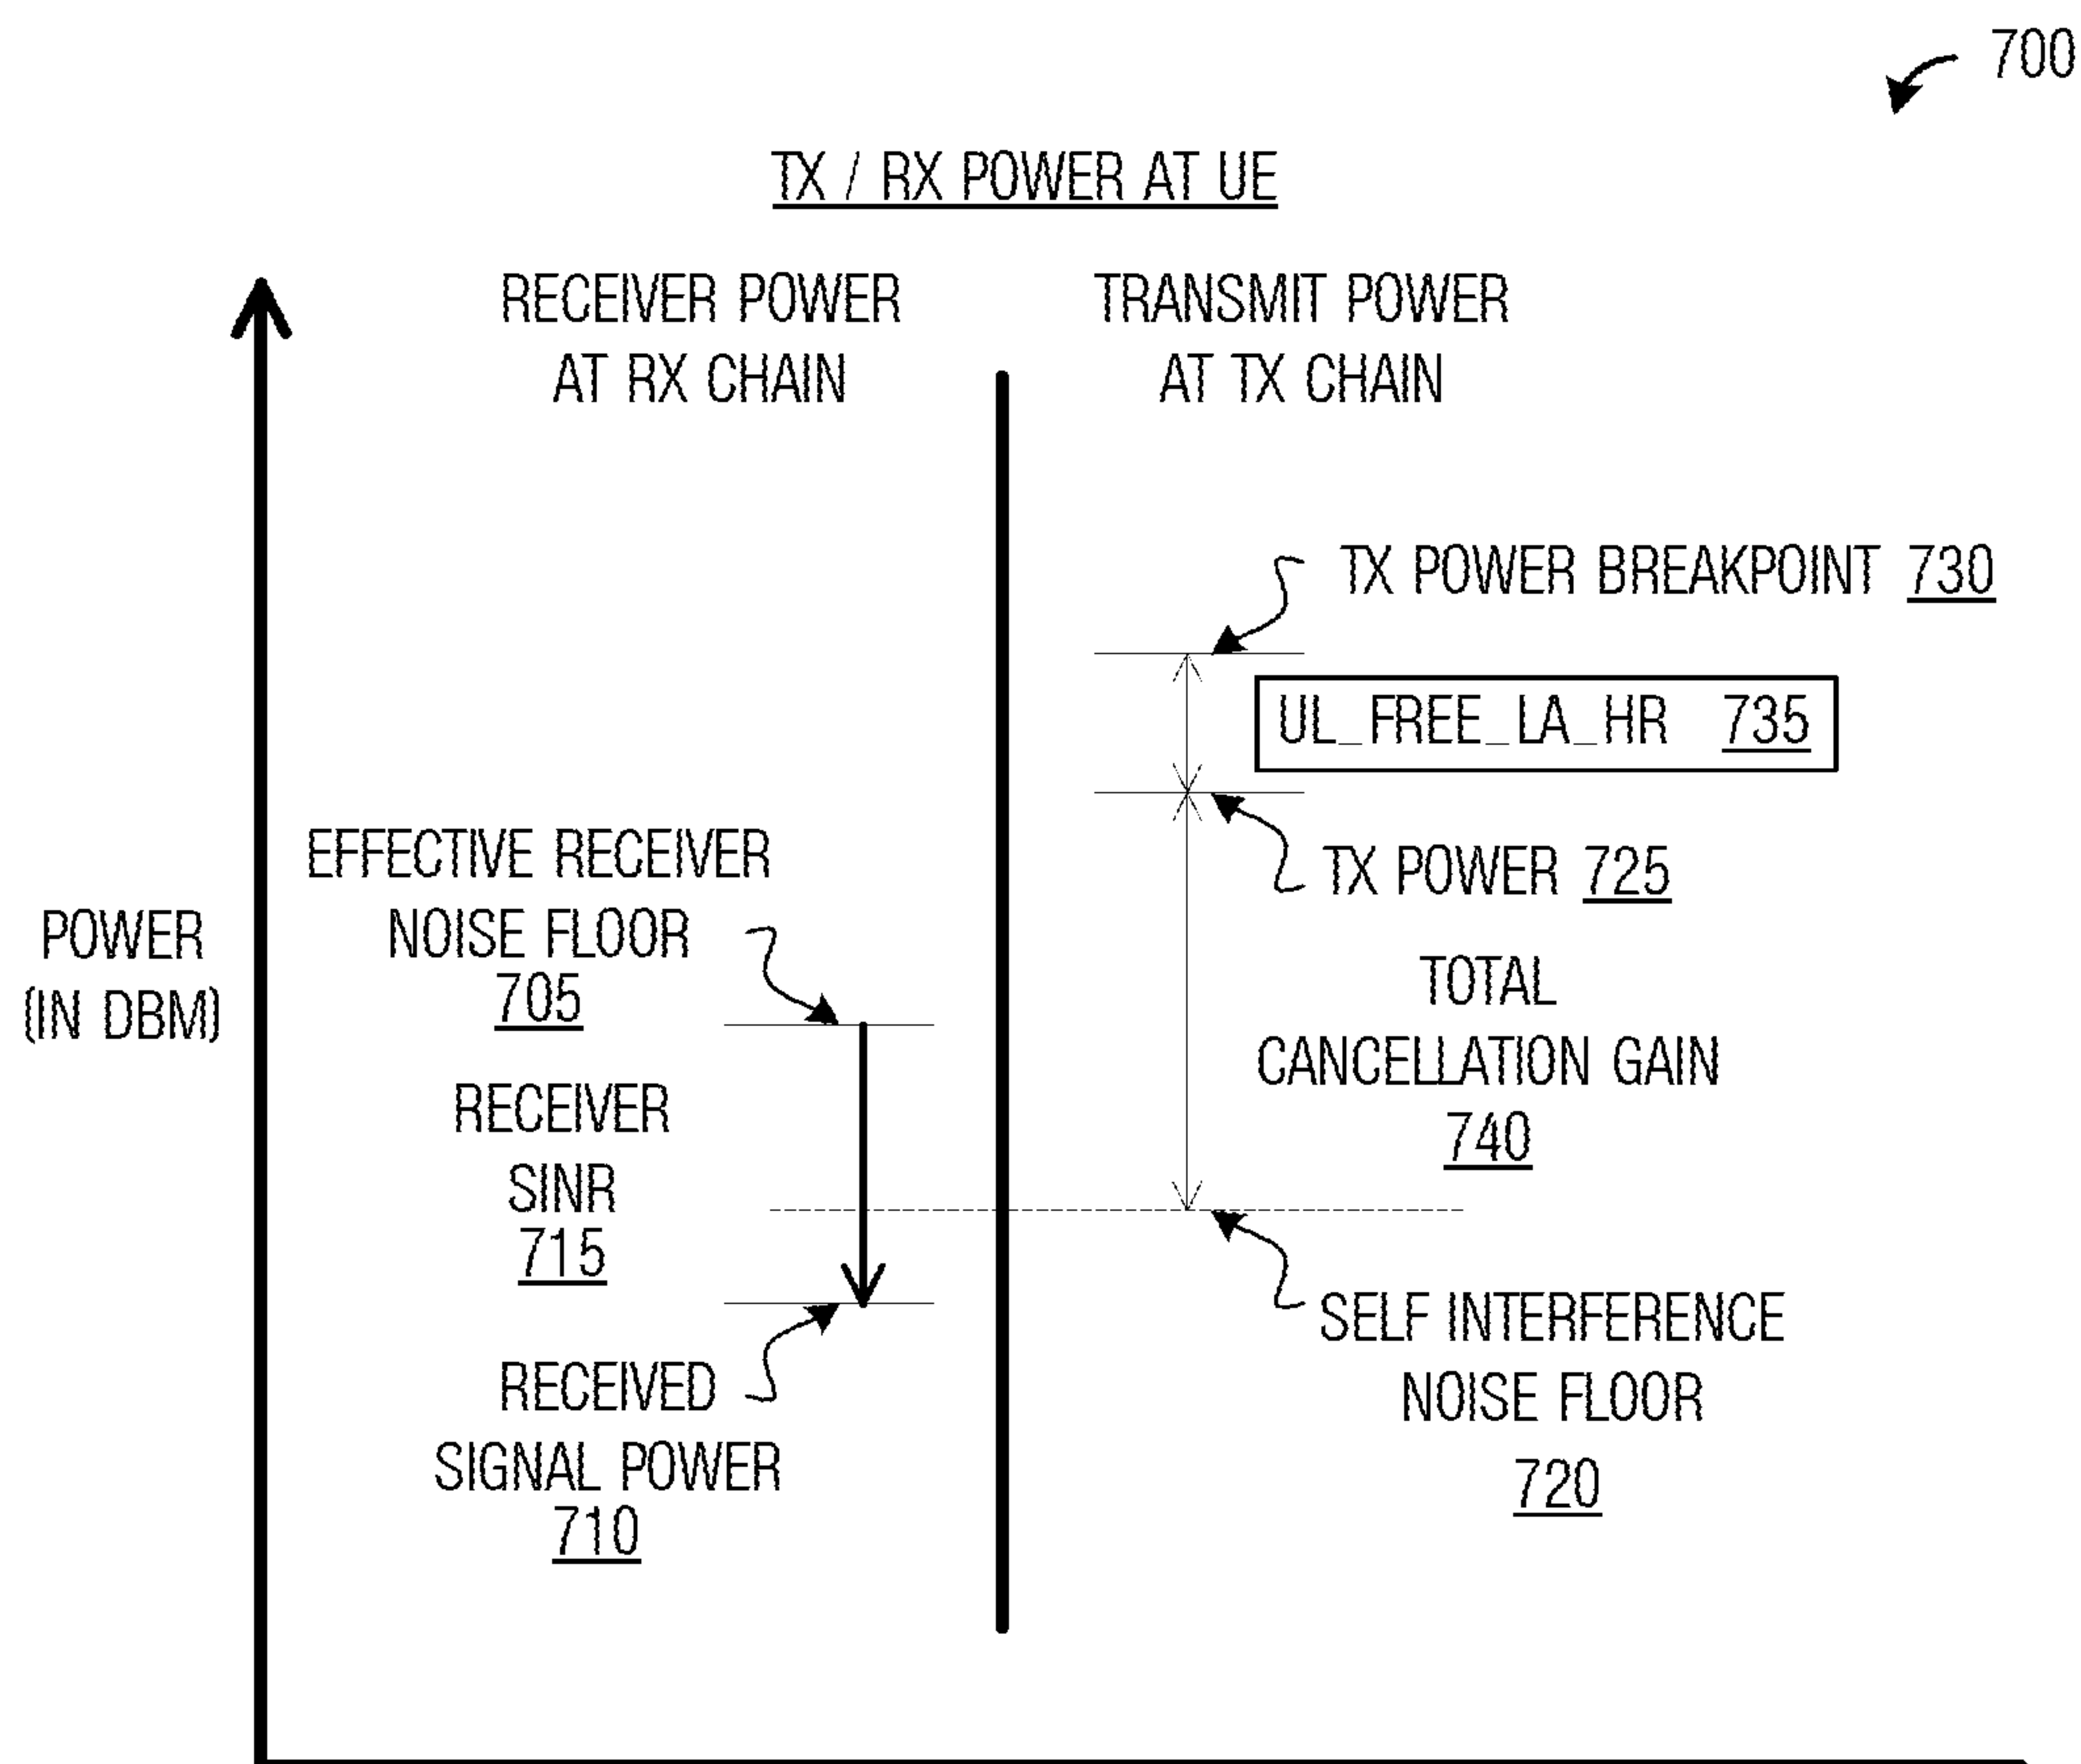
700

TX / RX POWER AT UE

RECEIVER POWER AT RX CHAIN

TRANSMIT POWER AT TX CHAIN

TX POWER BREAKPOINT 730

UL_FREE_LA_HR 735

TX POWER 725

EFFECTIVE RECEIVER NOISE FLOOR 705

POWER (IN DBM)

TOTAL CANCELLATION GAIN 740

RECEIVER SINR 715

SELF INTERFERENCE NOISE FLOOR 720

RECEIVED SIGNAL POWER 710